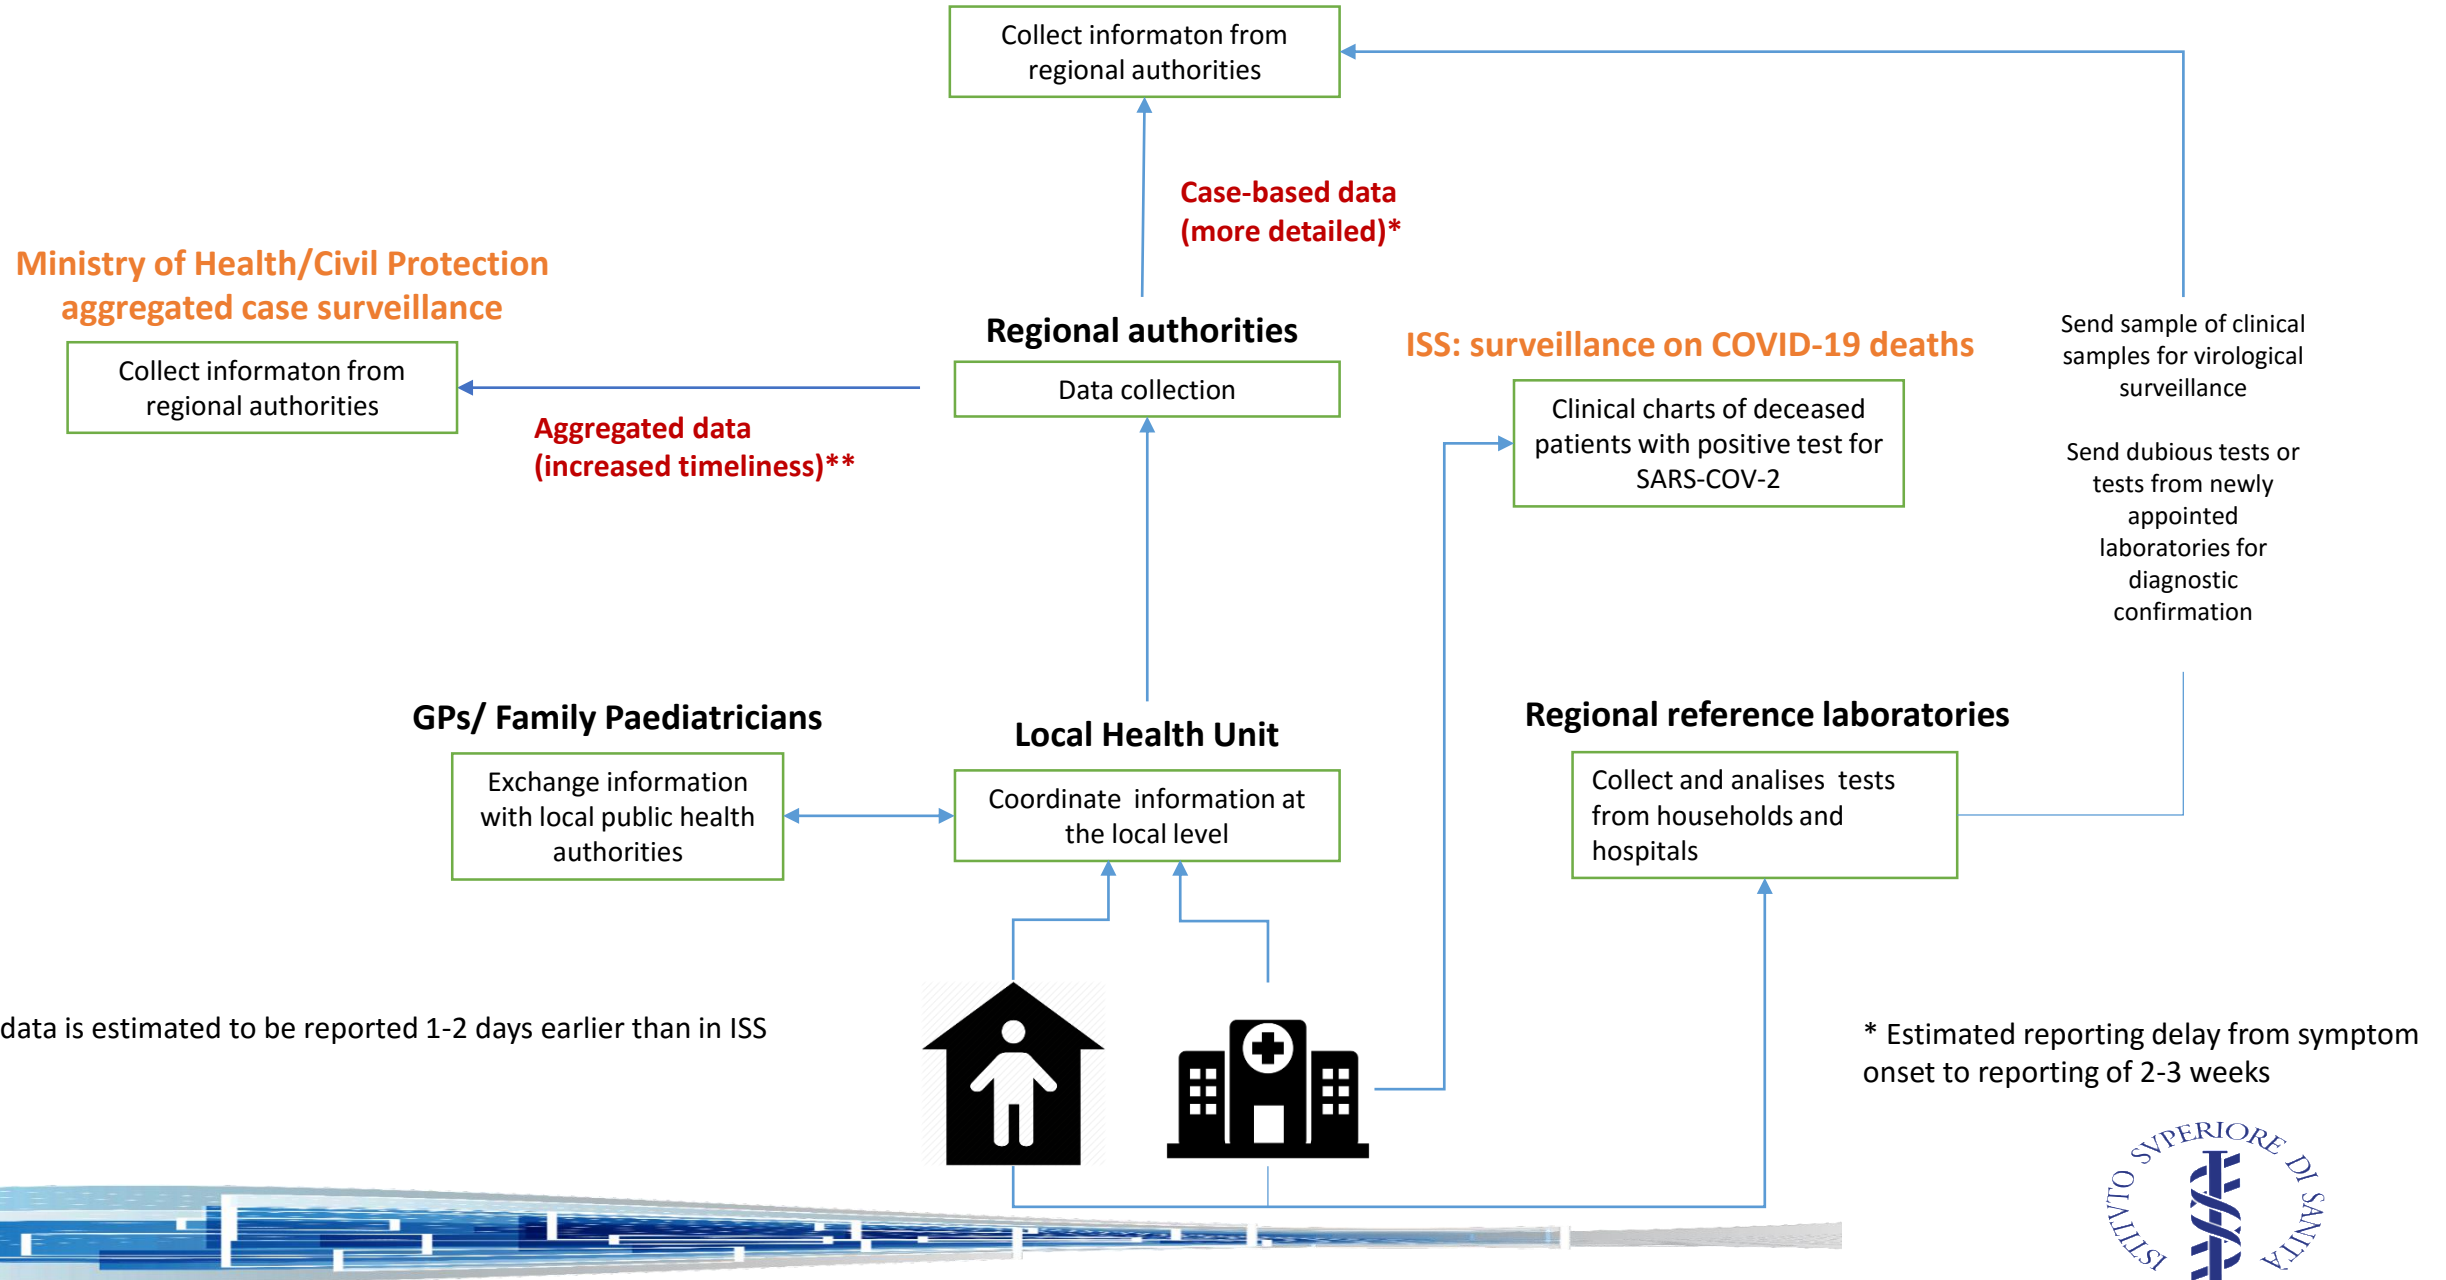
Collect informaton from regional authorities

Case-based data (more detailed)*

Ministry of Health/Civil Protection aggregated case surveillance

Collect informaton from regional authorities

Aggregated data (increased timeliness)**

Regional authorities

Data collection

ISS: surveillance on COVID-19 deaths

Clinical charts of deceased patients with positive test for SARS-COV-2

Send sample of clinical samples for virological surveillance

Send dubious tests or tests from newly appointed laboratories for diagnostic confirmation

GPs/ Family Paediatricians

Exchange information with local public health authorities

Local Health Unit

Coordinate information at the local level

Regional reference laboratories

Collect and analises tests from households and hospitals

data is estimated to be reported 1-2 days earlier than in ISS

* Estimated reporting delay from symptom onset to reporting of 2-3 weeks

ISTITUTO SVPERIORE DI SANITÀ